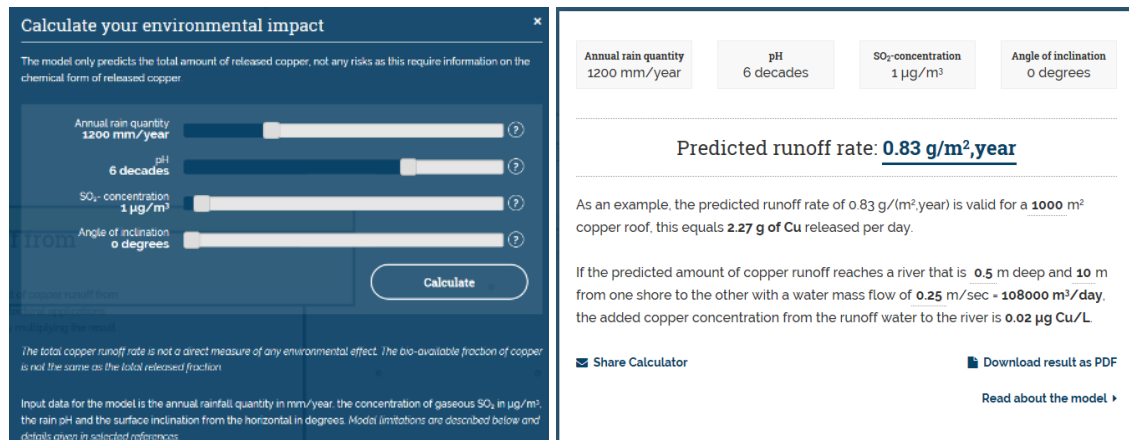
Calculate your environmental impact

×

The model only predicts the total amount of released copper, not any risks as this require information on the chemical form of released copper

Annual rain quantity
1200 mm/year

?

pH
6 decades

?

$SO_2$- concentration
1 µg/m³

?

Angle of inclination
0 degrees

?

Calculate

The total copper runoff rate is not a direct measure of any environmental effect. The bio-available fraction of copper is not the same as the total released fraction

Input data for the model is the annual rainfall quantity in mm/year, the concentration of gaseous $SO_2$ in µg/m³, the rain pH and the surface inclination from the horizontal in degrees. Model limitations are described below and details given in selected references

| Annual rain quantity | pH | $SO_2$-concentration | Angle of inclination |
|---|---|---|---|
| 1200 mm/year | 6 decades | 1 µg/m³ | 0 degrees |

Predicted runoff rate: 0.83 g/m²,year

As an example, the predicted runoff rate of 0.83 g/(m²,year) is valid for a 1000 m² copper roof, this equals 2.27 g of Cu released per day.

If the predicted amount of copper runoff reaches a river that is 0.5 m deep and 10 m from one shore to the other with a water mass flow of 0.25 m/sec = 108000 m³/day, the added copper concentration from the runoff water to the river is 0.02 µg Cu/L.

Share Calculator

Download result as PDF

Read about the model ▸